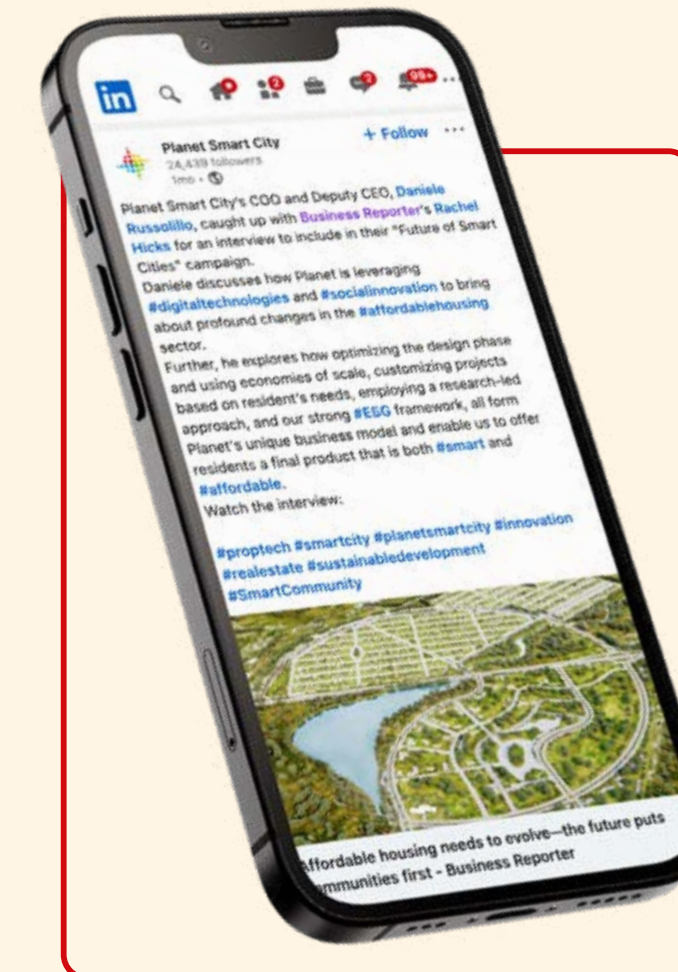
in

2 2 2 99+

Planet Smart City
24,439 followers
1mo • 

+ Follow ···

Planet Smart City's COO and Deputy CEO, Daniele Russolillo, caught up with Business Reporter's Rachel Hicks for an interview to include in their "Future of Smart Cities" campaign.
Daniele discusses how Planet is leveraging #digitaltechnologies and #socialinnovation to bring about profound changes in the #affordablehousing sector.
Further, he explores how optimizing the design phase and using economies of scale, customizing projects based on resident's needs, employing a research-led approach, and our strong #ESG framework, all form Planet's unique business model and enable us to offer residents a final product that is both #smart and #affordable.
Watch the interview:

#proptech #smartcity #planetsmartcity #innovation #realestate #sustainabledevelopment #SmartCommunity

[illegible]ffordable housing needs to evolve—the future puts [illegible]mmunities first - Business Reporter